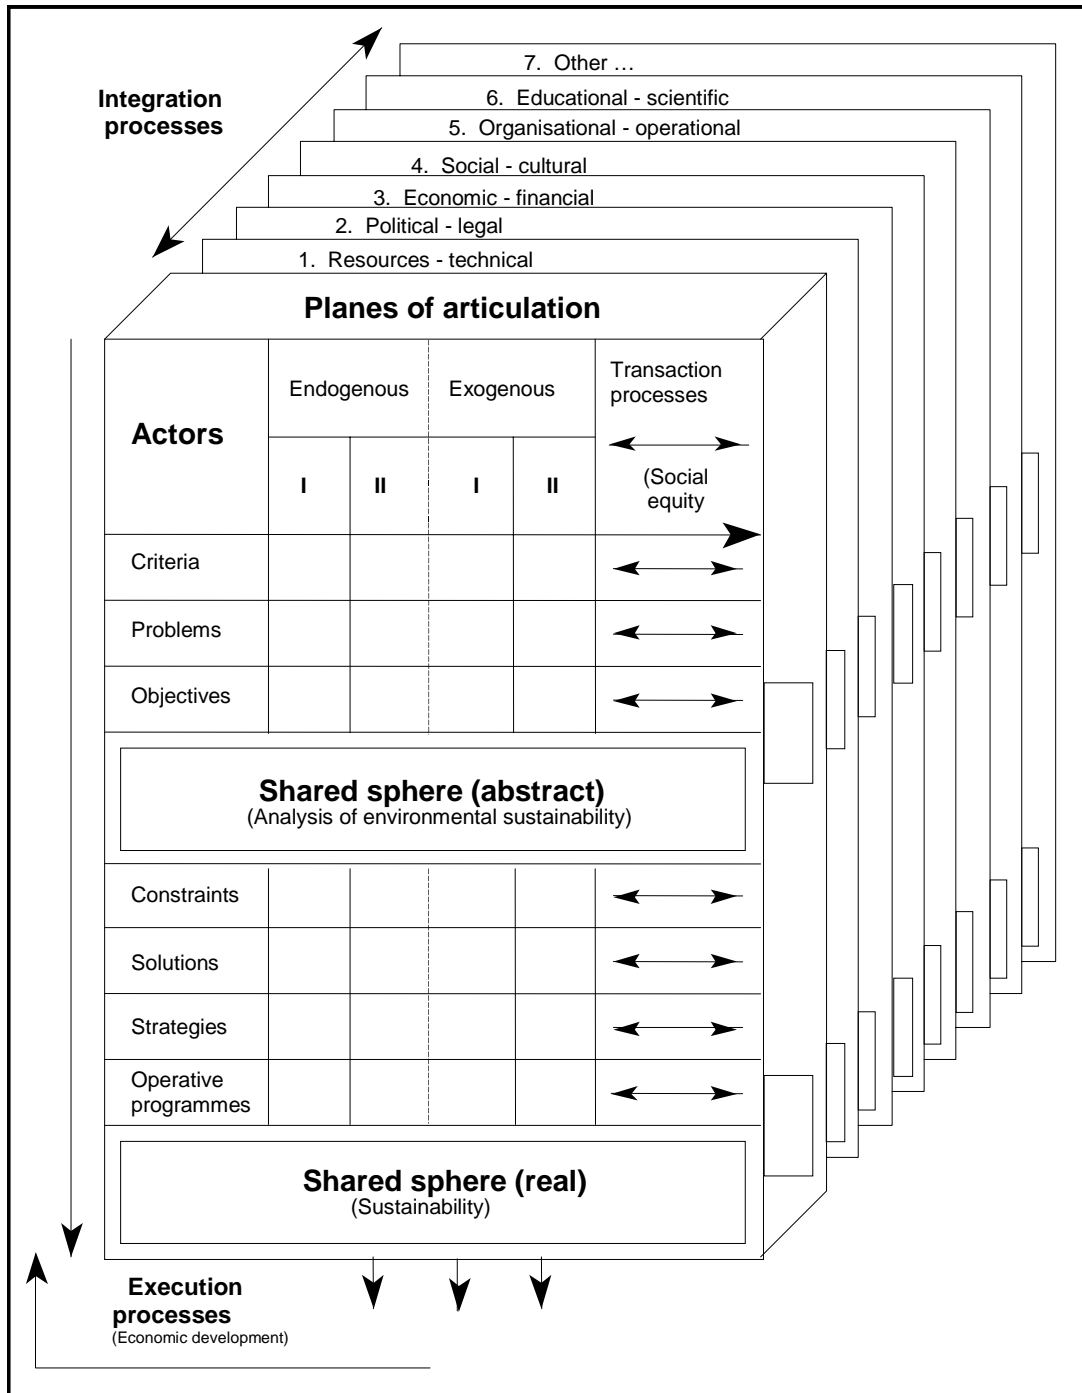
Integration processes

7. Other …
6. Educational - scientific
5. Organisational - operational
4. Social - cultural
3. Economic - financial
2. Political - legal
1. Resources - technical

Planes of articulation

| Actors | Endogenous I | Endogenous II | Exogenous I | Exogenous II | Transaction processes (Social equity |
|---|---|---|---|---|---|
| Criteria | | | | | |
| Problems | | | | | |
| Objectives | | | | | |

Shared sphere (abstract)
(Analysis of environmental sustainability)

| Constraints | | | | | |
|---|---|---|---|---|---|
| Solutions | | | | | |
| Strategies | | | | | |
| Operative programmes | | | | | |

Shared sphere (real)
(Sustainability)

Execution processes
(Economic development)